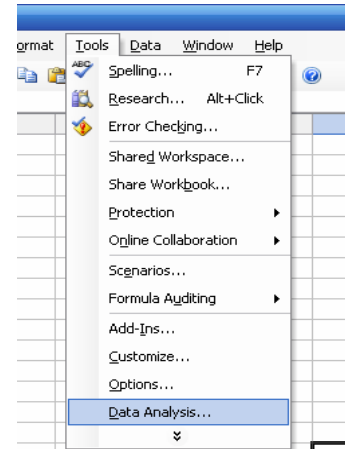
ormat Tools Data Window Help

ABC

Spelling... F7

Research... Alt+Click

Error Checking...

Shared Workspace...

Share Workbook...

Protection

Online Collaboration

Scenarios...

Formula Auditing

Add-Ins...

Customize...

Options...

Data Analysis...